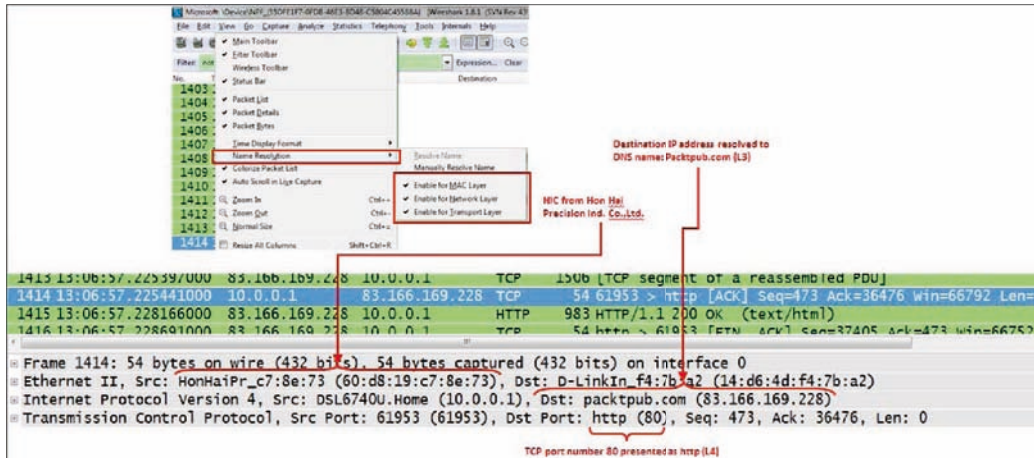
Microsoft \Device\NPF_{550FE1F7-6FD8-46E3-8D48-C5804C45558A} [Wireshark 1.8.1 (SVN Rev 43

File Edit View Go Capture Analyze Statistics Telephony Tools Internals Help

Filter:

No.

Destination

Expression... Clear

1403
1404
1405
1406
1407
1408
1409
1410
1411
1412
1413
1414

✔ Main Toolbar
✔ Filter Toolbar
Wireless Toolbar
✔ Status Bar
✔ Packet List
✔ Packet Details
✔ Packet Bytes
Time Display Format
Name Resolution
✔ Colorize Packet List
✔ Auto Scroll in Live Capture
Zoom In Ctrl++
Zoom Out Ctrl+-
Normal Size Ctrl+=
Resize All Columns Shift+Ctrl+R

Resolve Name
Manually Resolve Name
✔ Enable for MAC Layer
✔ Enable for Network Layer
✔ Enable for Transport Layer

Destination IP address resolved to DNS name: Packtpub.com (L3)

NIC from Hon Hai Precision Ind. Co.,Ltd.

1413 13:06:57.225390000 83.166.169.228 10.0.0.1 TCP 1506 [TCP segment of a reassembled PDU]
1414 13:06:57.225441000 10.0.0.1 83.166.169.228 TCP 54 61953 > http [ACK] Seq=473 Ack=36476 Win=66792 Len=
1415 13:06:57.228166000 83.166.169.228 10.0.0.1 HTTP 983 HTTP/1.1 200 OK (text/html)
1416 13:06:57.228691000 83.166.169.228 10.0.0.1 TCP 54 http > 61953 [FIN, ACK] Seq=37405 Ack=473 Win=66752

Frame 1414: 54 bytes on wire (432 bits), 54 bytes captured (432 bits) on interface 0
Ethernet II, Src: HonHaiPr_c7:8e:73 (60:d8:19:c7:8e:73), Dst: D-LinkIn_f4:7b:a2 (14:d6:4d:f4:7b:a2)
Internet Protocol Version 4, Src: DSL6740U.Home (10.0.0.1), Dst: packtpub.com (83.166.169.228)
Transmission Control Protocol, Src Port: 61953 (61953), Dst Port: http (80), Seq: 473, Ack: 36476, Len: 0

TCP port number 80 presented as http (L4)